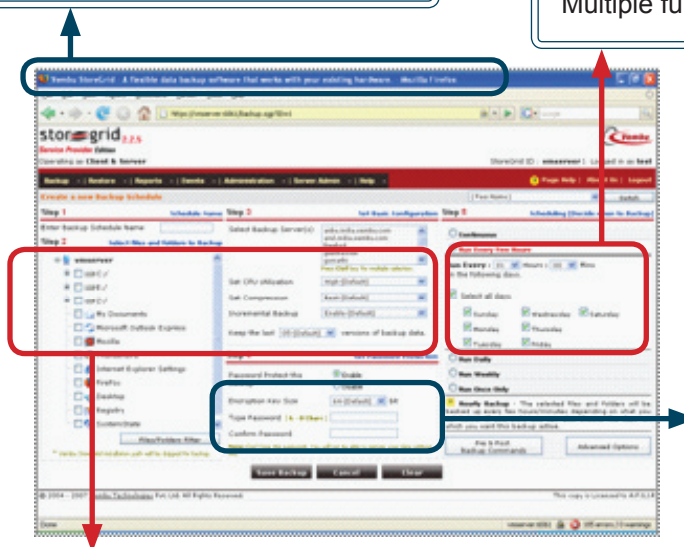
Multiple fu

Vembu StoreGrid : A Flexible data backup software that works with your existing hardware. - Mozilla Firefox

storegrid 2.2.5
Service Provider Edition
Operating as Client & Server

StoreGrid ID : vmserver | Logged in as test

Backup | Restore | Reports | Events | Administration | Server Admin | Help

Page Help | Mini Hide | Logout

Create a new Backup Schedule

Switch

Step 1 Schedule Name
Enter Backup Schedule Name
Step 2 Select Files and Folders to Backup

vmserver
C:/
D:/
E:/
My Documents
Microsoft Outlook Express
Mozilla
Internet Explorer Settings
FireFox
Desktop
Registry
SystemState

Files/Folders Filter

Step 3 Set Basic Configuration
Select Backup Server(s)
Set CPU Utilization High (Default)
Set Compression Basic (Default)
Incremental Backup Enable (Default)
Keep the last 10 (Default) versions of backup data.

Step 4 Set Password Protection
Password Protect this Backup
Enable
Disable
Encryption Key Size 64 (Default) bit
Type Password
Confirm Password

Step 5 Scheduling (Decide when to Backup)
Continuous
Run Every Few Hours
Run Every : hours : mins
In the following days.
Select all days
Sunday
Wednesday
Saturday
Monday
Thursday
Tuesday
Friday
Run Daily
Run Weekly
Run Once Only
Hourly Backup : The selected files and folders will be backed up every few hours/minutes depending on what you which you want this backup active.

Pre & Post Backup Commands
Advanced Options

Save Backup
Cancel
Clear

© 2004 - 2007 Vembu Technologies Pvt Ltd. All Rights Reserved.

Done